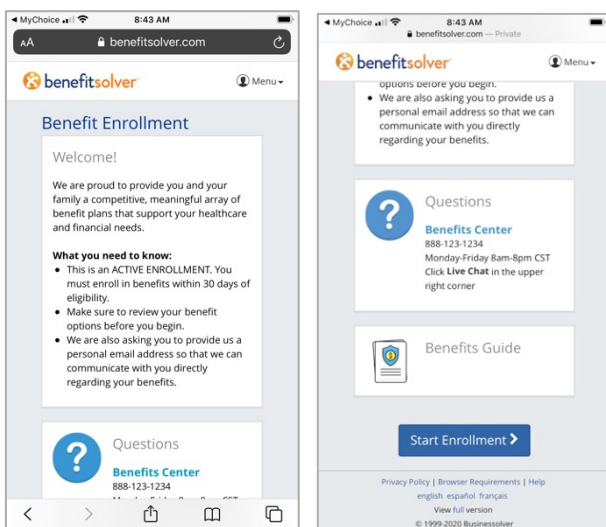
◀ MyChoice 8:43 AM

AA benefitsolver.com

benefitsolver

Menu

Benefit Enrollment

Welcome!

We are proud to provide you and your family a competitive, meaningful array of benefit plans that support your healthcare and financial needs.

What you need to know:

- This is an ACTIVE ENROLLMENT. You must enroll in benefits within 30 days of eligibility.
- Make sure to review your benefit options before you begin.
- We are also asking you to provide us a personal email address so that we can communicate with you directly regarding your benefits.

Questions

Benefits Center

888-123-1234

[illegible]

◀ MyChoice 8:43 AM

benefitsolver.com — Private

benefitsolver

Menu

options before you begin.

- We are also asking you to provide us a personal email address so that we can communicate with you directly regarding your benefits.

Questions

Benefits Center

888-123-1234

Monday-Friday 8am-8pm CST

Click Live Chat in the upper right corner

Benefits Guide

Start Enrollment

Privacy Policy | Browser Requirements | Help

english español français

View full version

© 1999-2020 Businessolver